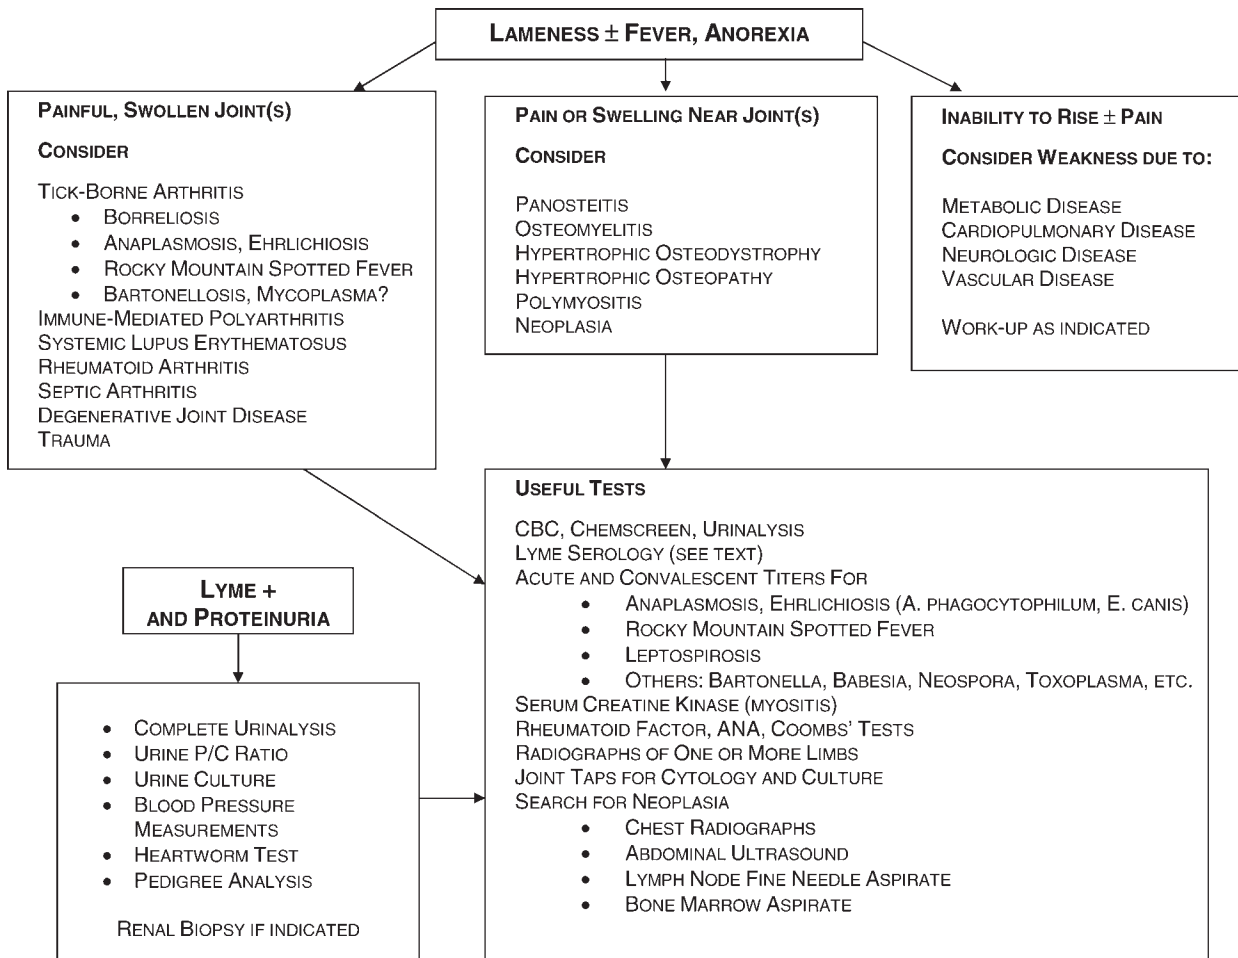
LAMENESS $\pm$ FEVER, ANOREXIA

PAINFUL, SWOLLEN JOINT(S)

CONSIDER

TICK-BORNE ARTHRITIS
- BORRELIOSIS
- ANAPLASMOSIS, EHRLICHIOSIS
- ROCKY MOUNTAIN SPOTTED FEVER
- BARTONELLOSIS, MYCOPLASMA?

IMMUNE-MEDIATED POLYARTHRITIS
SYSTEMIC LUPUS ERYTHEMATOSUS
RHEUMATOID ARTHRITIS
SEPTIC ARTHRITIS
DEGENERATIVE JOINT DISEASE
TRAUMA

PAIN OR SWELLING NEAR JOINT(S)

CONSIDER

PANOSTEITIS
OSTEOMYELITIS
HYPERTROPHIC OSTEODYSTROPHY
HYPERTROPHIC OSTEOPATHY
POLYMYOSITIS
NEOPLASIA

INABILITY TO RISE $\pm$ PAIN

CONSIDER WEAKNESS DUE TO:

METABOLIC DISEASE
CARDIOPULMONARY DISEASE
NEUROLOGIC DISEASE
VASCULAR DISEASE

WORK-UP AS INDICATED

LYME + AND PROTEINURIA

- COMPLETE URINALYSIS
- URINE P/C RATIO
- URINE CULTURE
- BLOOD PRESSURE MEASUREMENTS
- HEARTWORM TEST
- PEDIGREE ANALYSIS

RENAL BIOPSY IF INDICATED

USEFUL TESTS

CBC, CHEMSCREEN, URINALYSIS
LYME SEROLOGY (SEE TEXT)
ACUTE AND CONVALESCENT TITERS FOR
- ANAPLASMOSIS, EHRLICHIOSIS (A. PHAGOCYTOPHILUM, E. CANIS)
- ROCKY MOUNTAIN SPOTTED FEVER
- LEPTOSPIROSIS
- OTHERS: BARTONELLA, BABESIA, NEOSPORA, TOXOPLASMA, ETC.

SERUM CREATINE KINASE (MYOSITIS)
RHEUMATOID FACTOR, ANA, COOMBS' TESTS
RADIOGRAPHS OF ONE OR MORE LIMBS
JOINT TAPS FOR CYTOLOGY AND CULTURE
SEARCH FOR NEOPLASIA
- CHEST RADIOGRAPHS
- ABDOMINAL ULTRASOUND
- LYMPH NODE FINE NEEDLE ASPIRATE
- BONE MARROW ASPIRATE